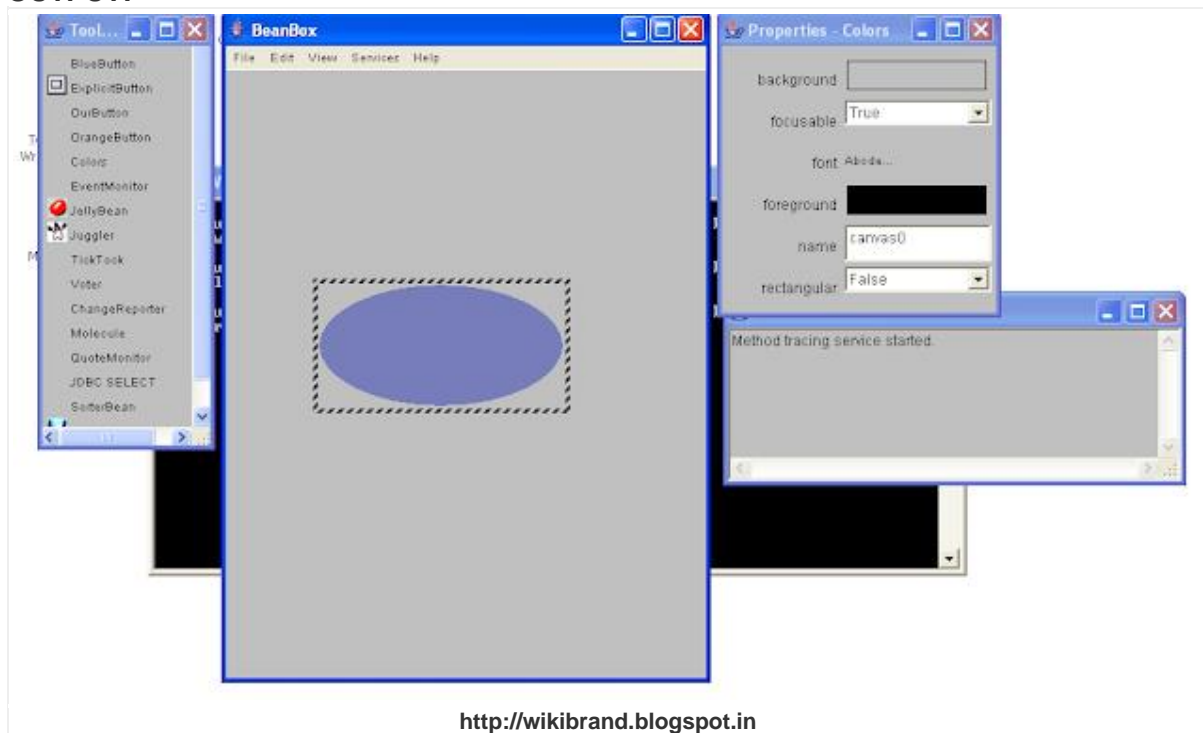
Tool...

BlueButton
ExplicitButton
OurButton
OrangeButton
Colors
EventMonitor
JellyBean
Juggler
TickTock
Voter
ChangeReporter
Molecule
QuoteMonitor
JDBC SELECT
SorterBean

BeanBox

File Edit View Services Help

Properties - Colors

background
focusable True
font Abcde...
foreground
name canvas0
rectangular False

Method tracing service started.

http://wikibrand.blogspot.in